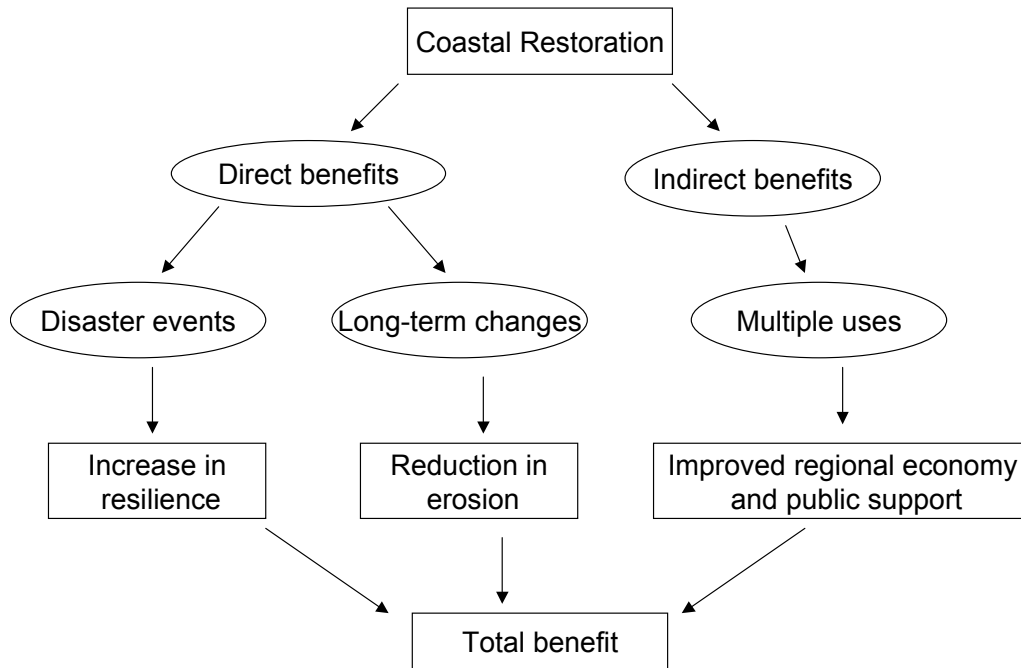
Coastal Restoration

Direct benefits

Indirect benefits

Disaster events

Long-term changes

Multiple uses

Increase in resilience

Reduction in erosion

Improved regional economy and public support

Total benefit